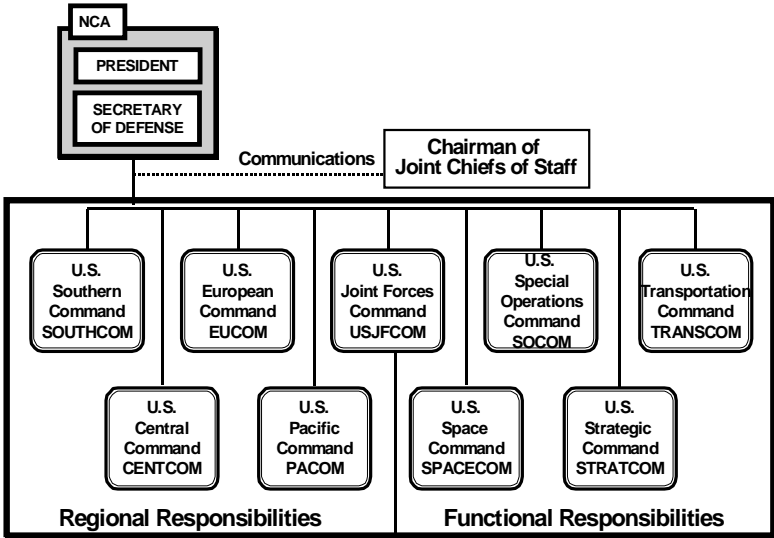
NCA

PRESIDENT

SECRETARY OF DEFENSE

Communications

Chairman of Joint Chiefs of Staff

U.S. Southern Command SOUTHCOM

U.S. European Command EUCOM

U.S. Joint Forces Command USJFCOM

U.S. Special Operations Command SOCOM

U.S. Transportation Command TRANSCOM

U.S. Central Command CENTCOM

U.S. Pacific Command PACOM

U.S. Space Command SPACECOM

U.S. Strategic Command STRATCOM

Regional Responsibilities

Functional Responsibilities